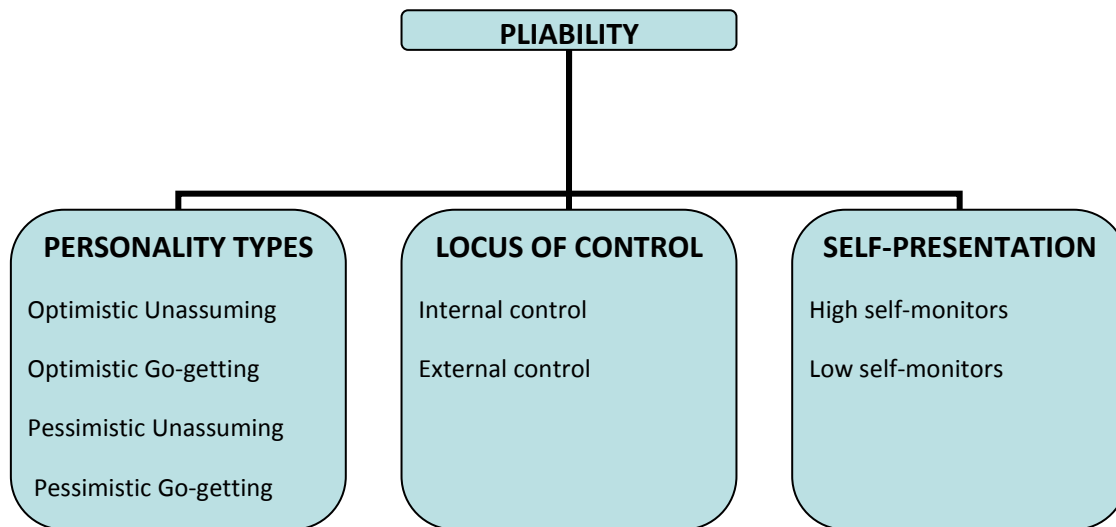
PLIABILITY

PERSONALITY TYPES

Optimistic Unassuming

Optimistic Go-getting

Pessimistic Unassuming

Pessimistic Go-getting

LOCUS OF CONTROL

Internal control

External control

SELF-PRESENTATION

High self-monitors

Low self-monitors